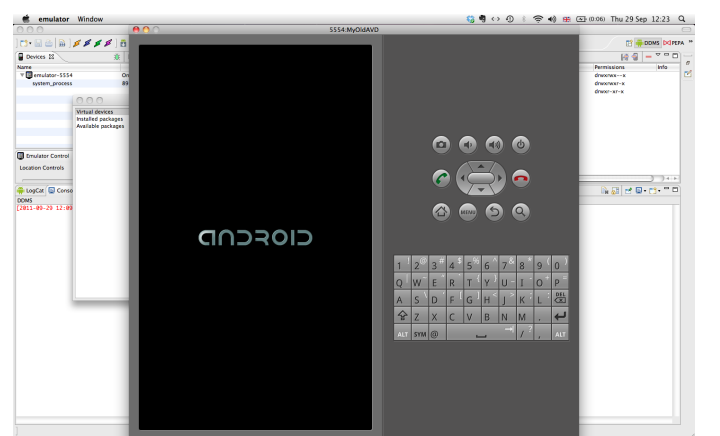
emulator Window

(0:06) Thu 29 Sep 12:23

5554:MyOldAVD

Devices

Name

emulator-5554 On

system_process 89

Virtual devices
Installed packages
Available packages

Emulator Control

Location Controls

LogCat Console

DDMS
[2011-09-29 12:09

DDMS PEPA

Permissions Info
drwxrwx--x
drwxrwxr-x
drwxr-xr-x

ANDROID

1 ! 2 @ 3 # 4 $ 5 % 6 ^ 7 & 8 * 9 ( 0 )
Q W E R T Y U I O P
A S D F G H J K L DEL
Z X C V B N M .
ALT SYM @ / , ALT